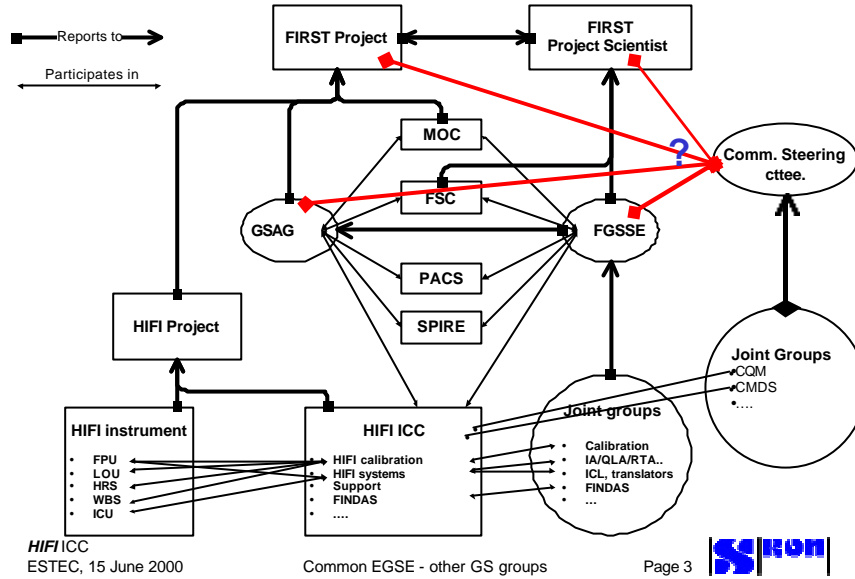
Reports to

Participates in

FIRST Project

FIRST Project Scientist

MOC

FSC

GSAG

FGSSE

?

Comm. Steering cttee.

PACS

SPIRE

HIFI Project

Joint Groups
• CQM
• CMDS
• ….

Joint groups
• Calibration
• IA/QLA/RTA..
• ICL, translators
• FINDAS
• …

HIFI instrument
• FPU
• LOU
• HRS
• WBS
• ICU

HIFI ICC
• HIFI calibration
• HIFI systems
• Support
• FINDAS
• ….

*HIFI* ICC
ESTEC, 15 June 2000

Common EGSE - other GS groups

Page 3

SRON